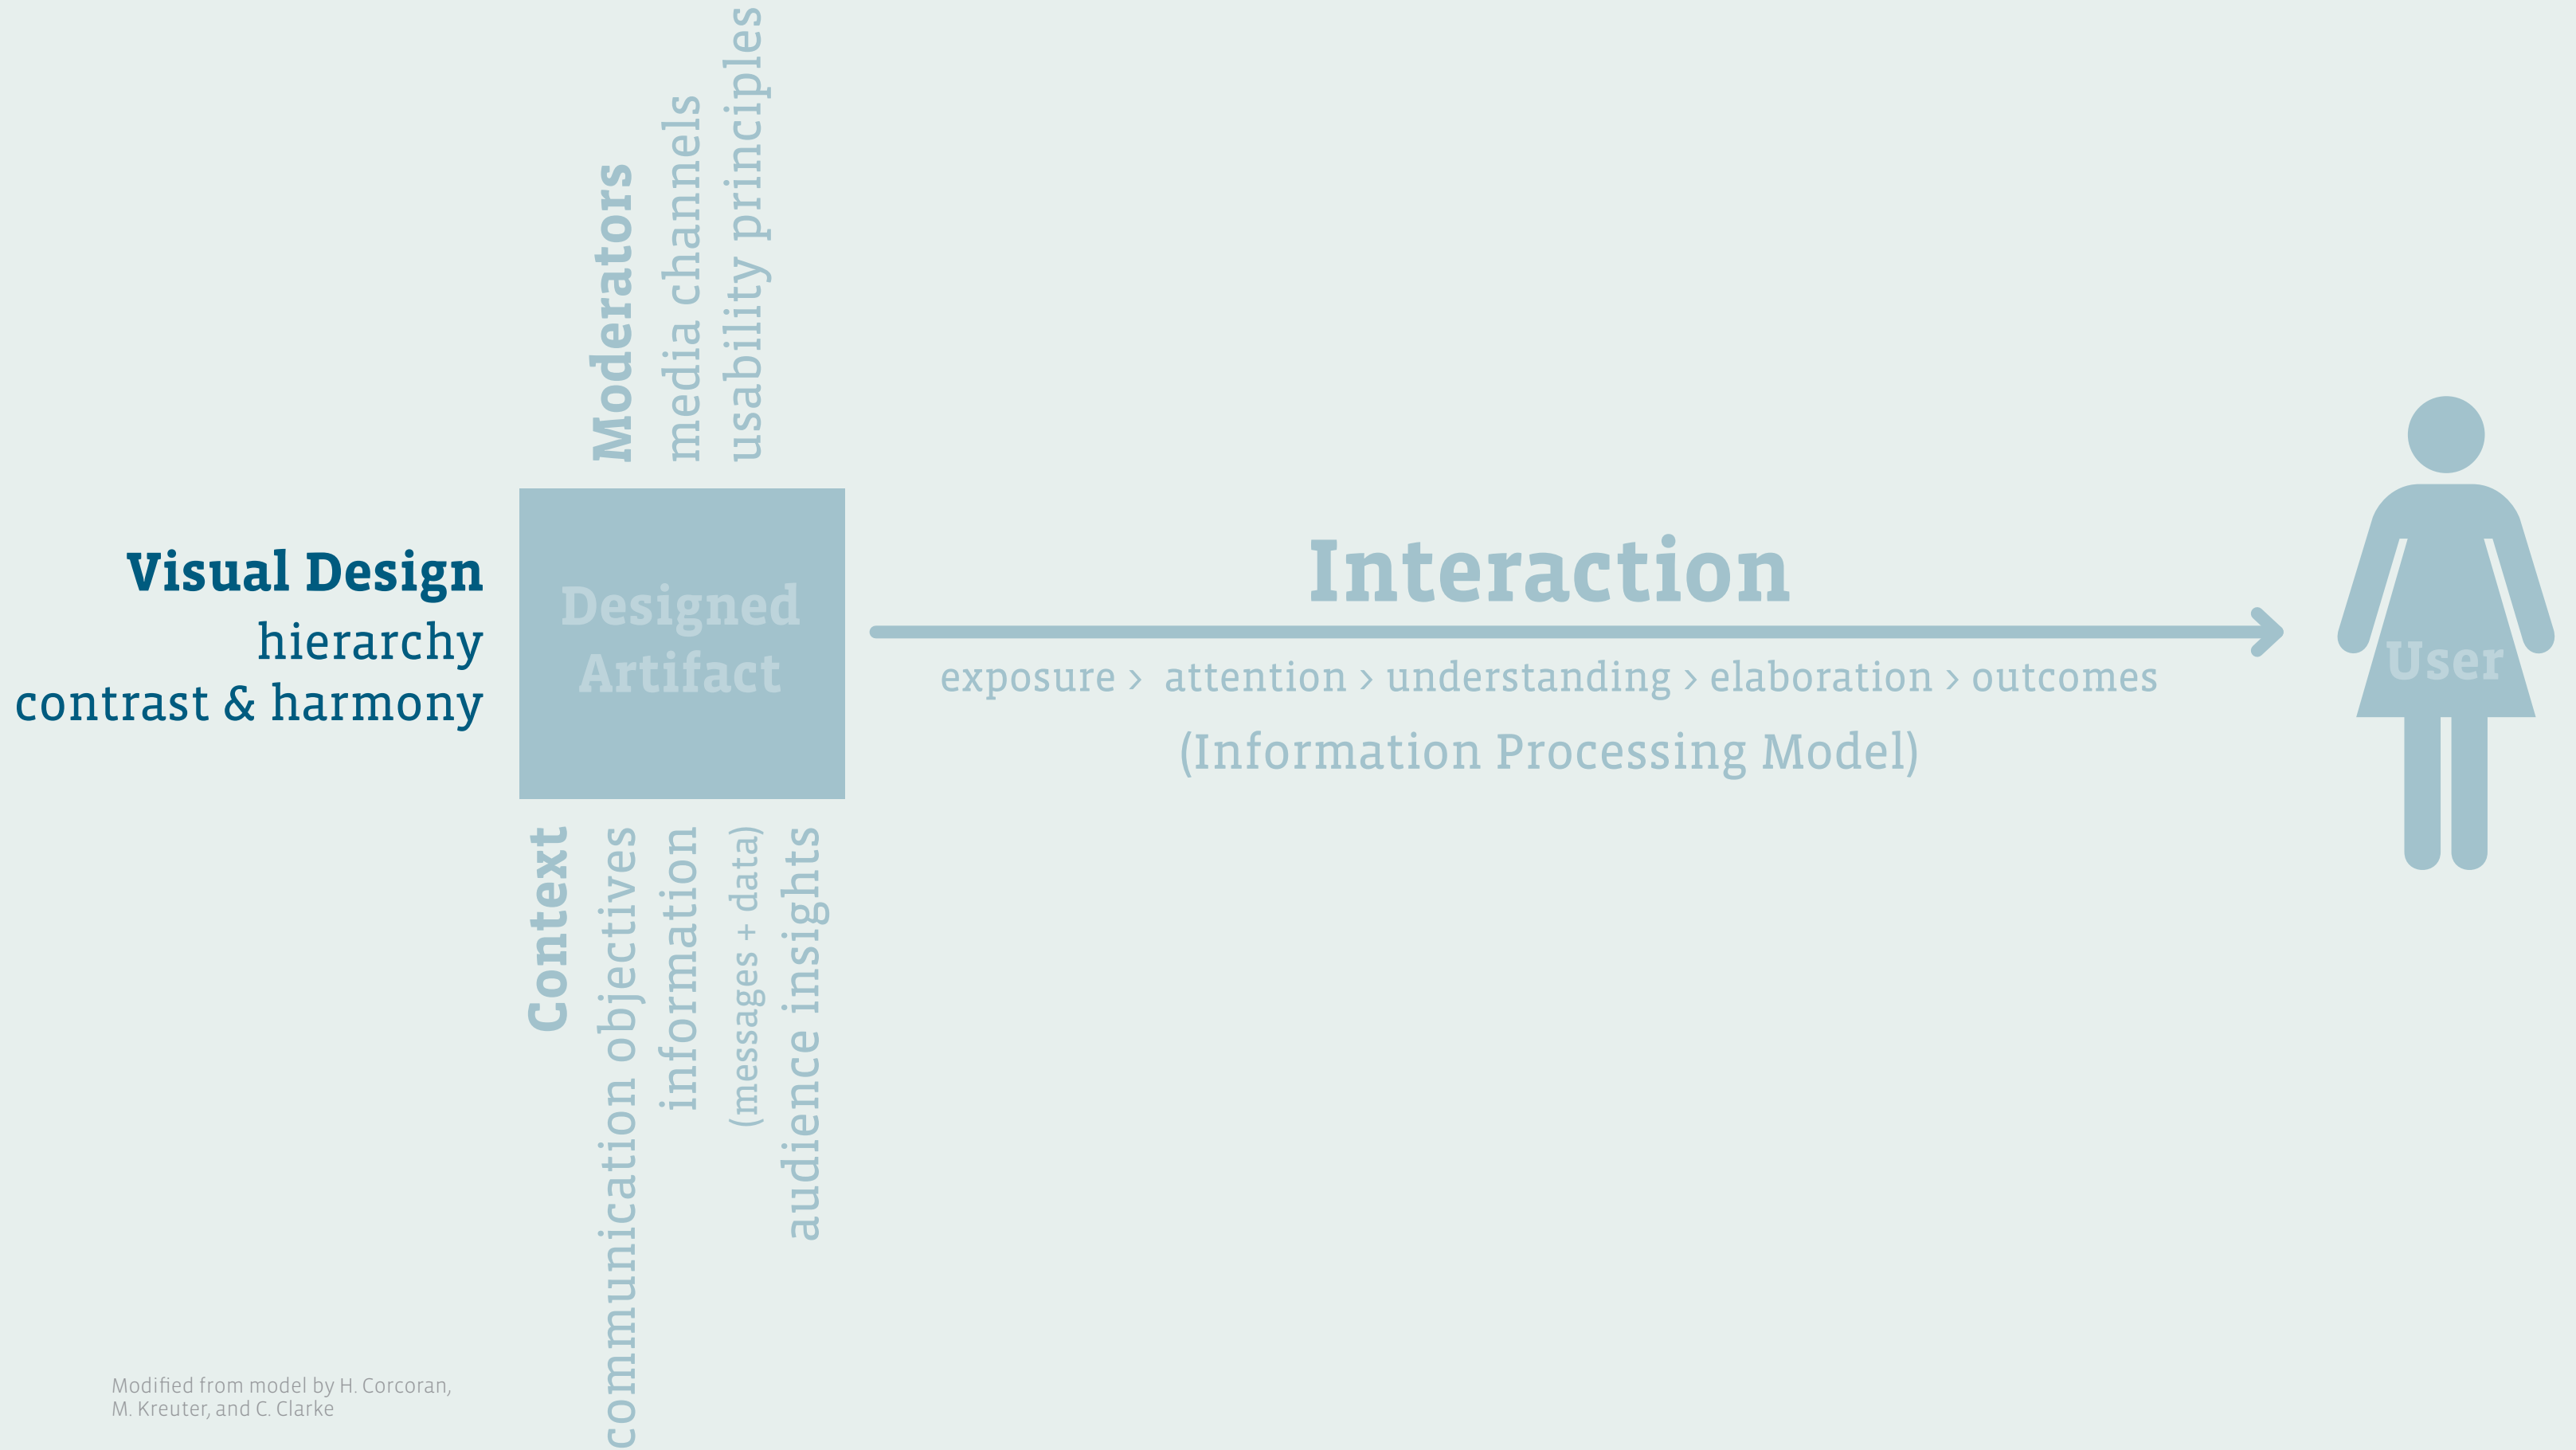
Moderators
media channels
usability principles

Visual Design
hierarchy
contrast & harmony

Designed Artifact

Interaction

exposure › attention › understanding › elaboration › outcomes
(Information Processing Model)

User

Context
communication objectives
information
(messages + data)
audience insights

Modified from model by H. Corcoran, M. Kreuter, and C. Clarke